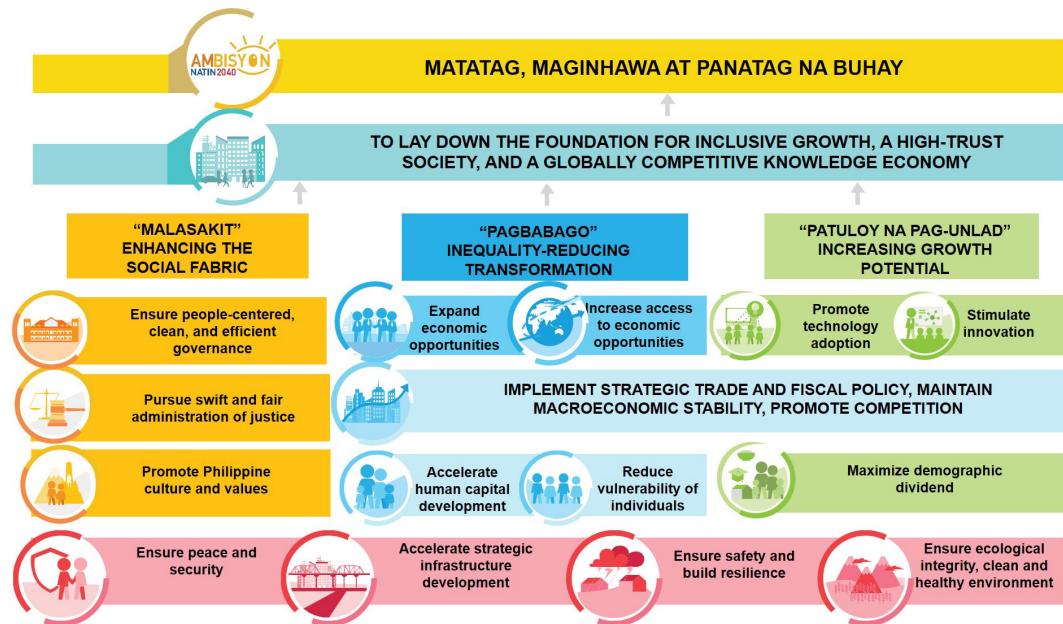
AMBISYON NATIN 2040

MATATAG, MAGINHAWA AT PANATAG NA BUHAY

TO LAY DOWN THE FOUNDATION FOR INCLUSIVE GROWTH, A HIGH-TRUST SOCIETY, AND A GLOBALLY COMPETITIVE KNOWLEDGE ECONOMY

"MALASAKIT" ENHANCING THE SOCIAL FABRIC

"PAGBABAGO" INEQUALITY-REDUCING TRANSFORMATION

"PATULOY NA PAG-UNLAD" INCREASING GROWTH POTENTIAL

Ensure people-centered, clean, and efficient governance

Expand economic opportunities

Increase access to economic opportunities

Promote technology adoption

Stimulate innovation

Pursue swift and fair administration of justice

IMPLEMENT STRATEGIC TRADE AND FISCAL POLICY, MAINTAIN MACROECONOMIC STABILITY, PROMOTE COMPETITION

Promote Philippine culture and values

Accelerate human capital development

Reduce vulnerability of individuals

Maximize demographic dividend

Ensure peace and security

Accelerate strategic infrastructure development

Ensure safety and build resilience

Ensure ecological integrity, clean and healthy environment